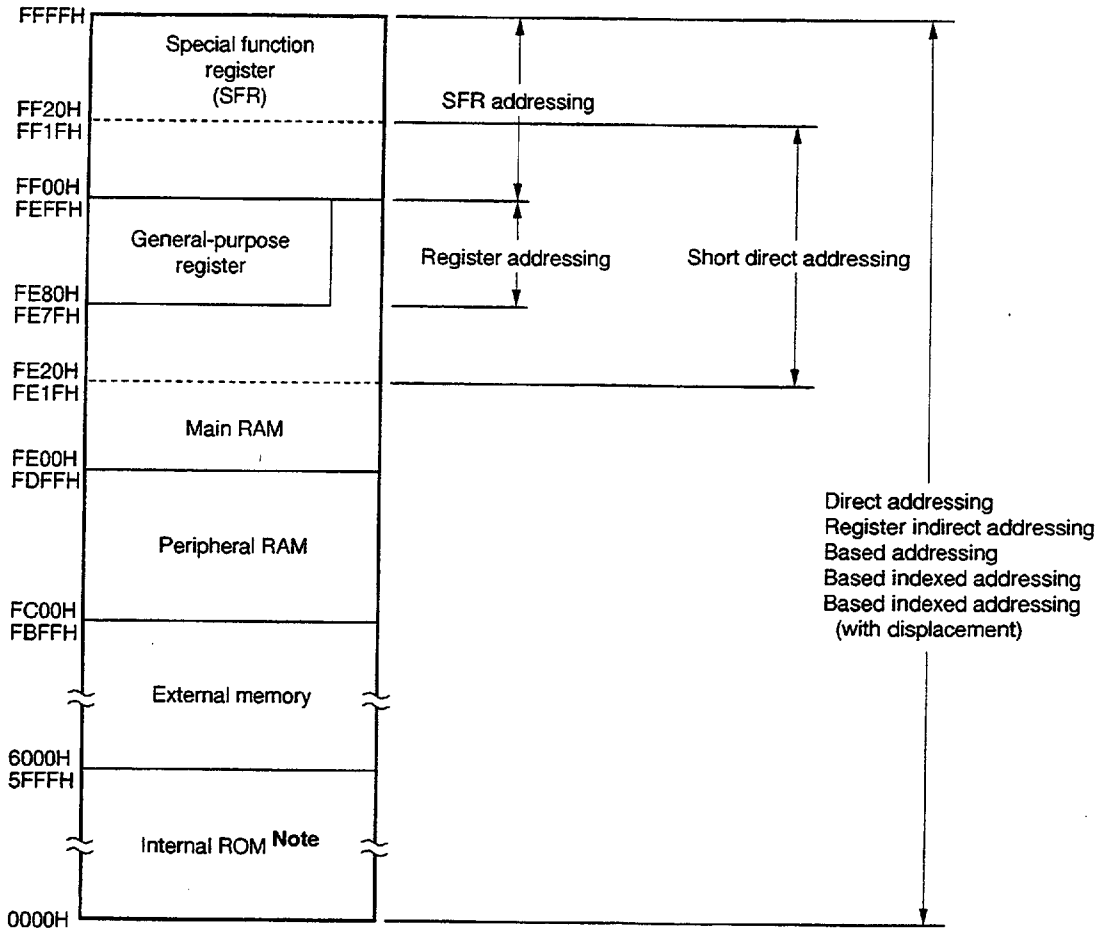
FFFFH
Special function register (SFR)
SFR addressing
FF20H
FF1FH
FF00H
FEFFH
General-purpose register
Register addressing
Short direct addressing
FE80H
FE7FH
FE20H
FE1FH
Main RAM
FE00H
FDFFH
Direct addressing
Register indirect addressing
Based addressing
Based indexed addressing
Based indexed addressing (with displacement)
Peripheral RAM
FC00H
FBFFH
External memory
6000H
5FFFH
Internal ROM Note
0000H